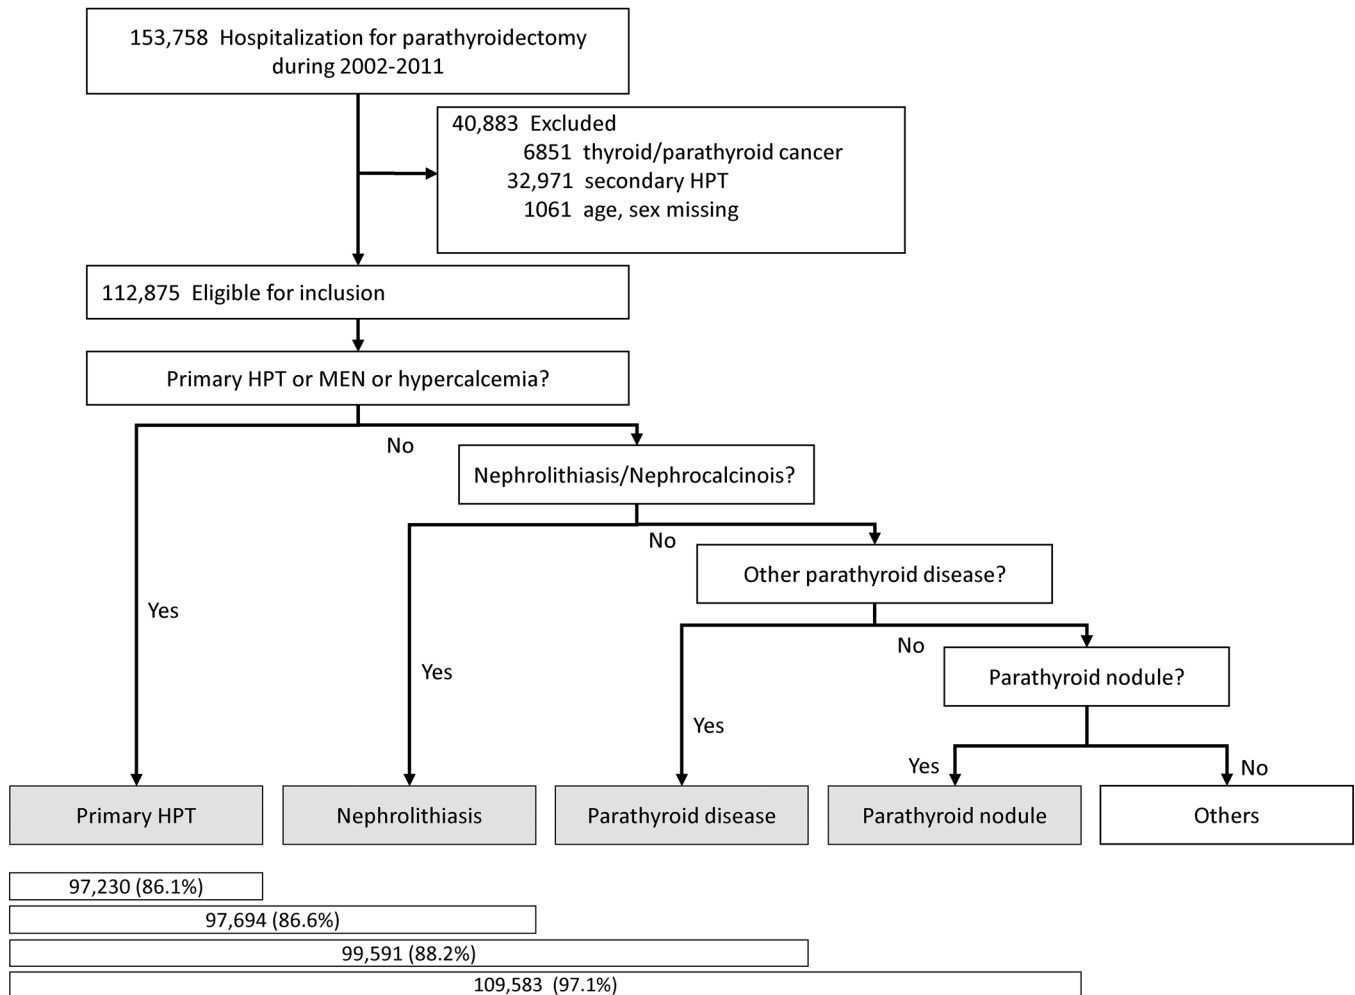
153,758 Hospitalization for parathyroidectomy during 2002-2011

40,883 Excluded
6851 thyroid/parathyroid cancer
32,971 secondary HPT
1061 age, sex missing

112,875 Eligible for inclusion

Primary HPT or MEN or hypercalcemia?

No

Nephrolithiasis/Nephrocalcinois?

No

Other parathyroid disease?

No

Parathyroid nodule?

Yes

Yes

Yes

Yes

No

Primary HPT

Nephrolithiasis

Parathyroid disease

Parathyroid nodule

Others

97,230 (86.1%)

97,694 (86.6%)

99,591 (88.2%)

109,583 (97.1%)